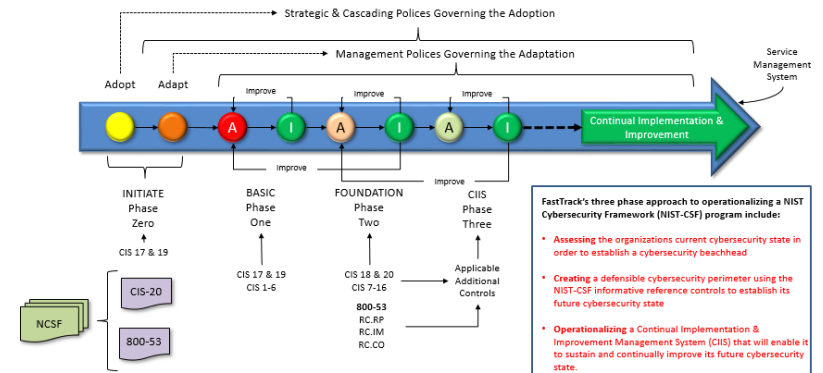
Strategic & Cascading Polices Governing the Adoption

Management Polices Governing the Adaptation

Service Management System

Adopt

Adapt

Improve

Improve

Improve

A

I

A

I

A

I

Continual Implementation & Improvement

Improve

Improve

INITIATE
Phase
Zero

CIS 17 & 19

BASIC
Phase
One

CIS 17 & 19
CIS 1-6

FOUNDATION
Phase
Two

CIS 18 & 20
CIS 7-16

800-53
RC.RP
RC.IM
RC.CO

CIIS
Phase
Three

Applicable Additional Controls

NCSF

CIS-20

800-53

FastTrack's three phase approach to operationalizing a NIST Cybersecurity Framework (NIST-CSF) program include:

• Assessing the organizations current cybersecurity state in order to establish a cybersecurity beachhead

• Creating a defensible cybersecurity perimeter using the NIST-CSF informative reference controls to establish its future cybersecurity state

• Operationalizing a Continual Implementation & Improvement Management System (CIIS) that will enable it to sustain and continually improve its future cybersecurity state.